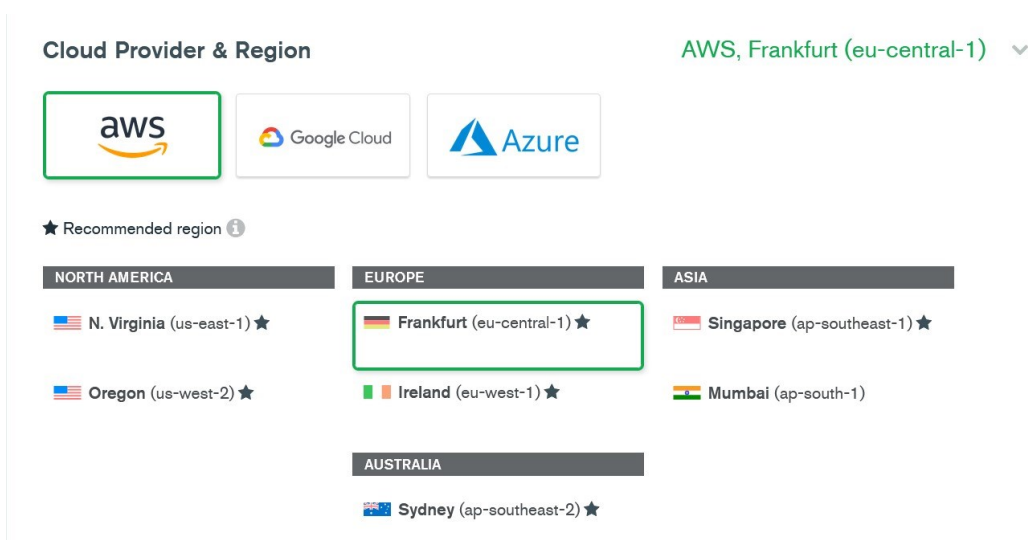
Cloud Provider & Region

AWS, Frankfurt (eu-central-1)

aws

Google Cloud

Azure

★ Recommended region

NORTH AMERICA

N. Virginia (us-east-1) ★

Oregon (us-west-2) ★

EUROPE

Frankfurt (eu-central-1) ★

Ireland (eu-west-1) ★

AUSTRALIA

Sydney (ap-southeast-2) ★

ASIA

Singapore (ap-southeast-1) ★

Mumbai (ap-south-1)